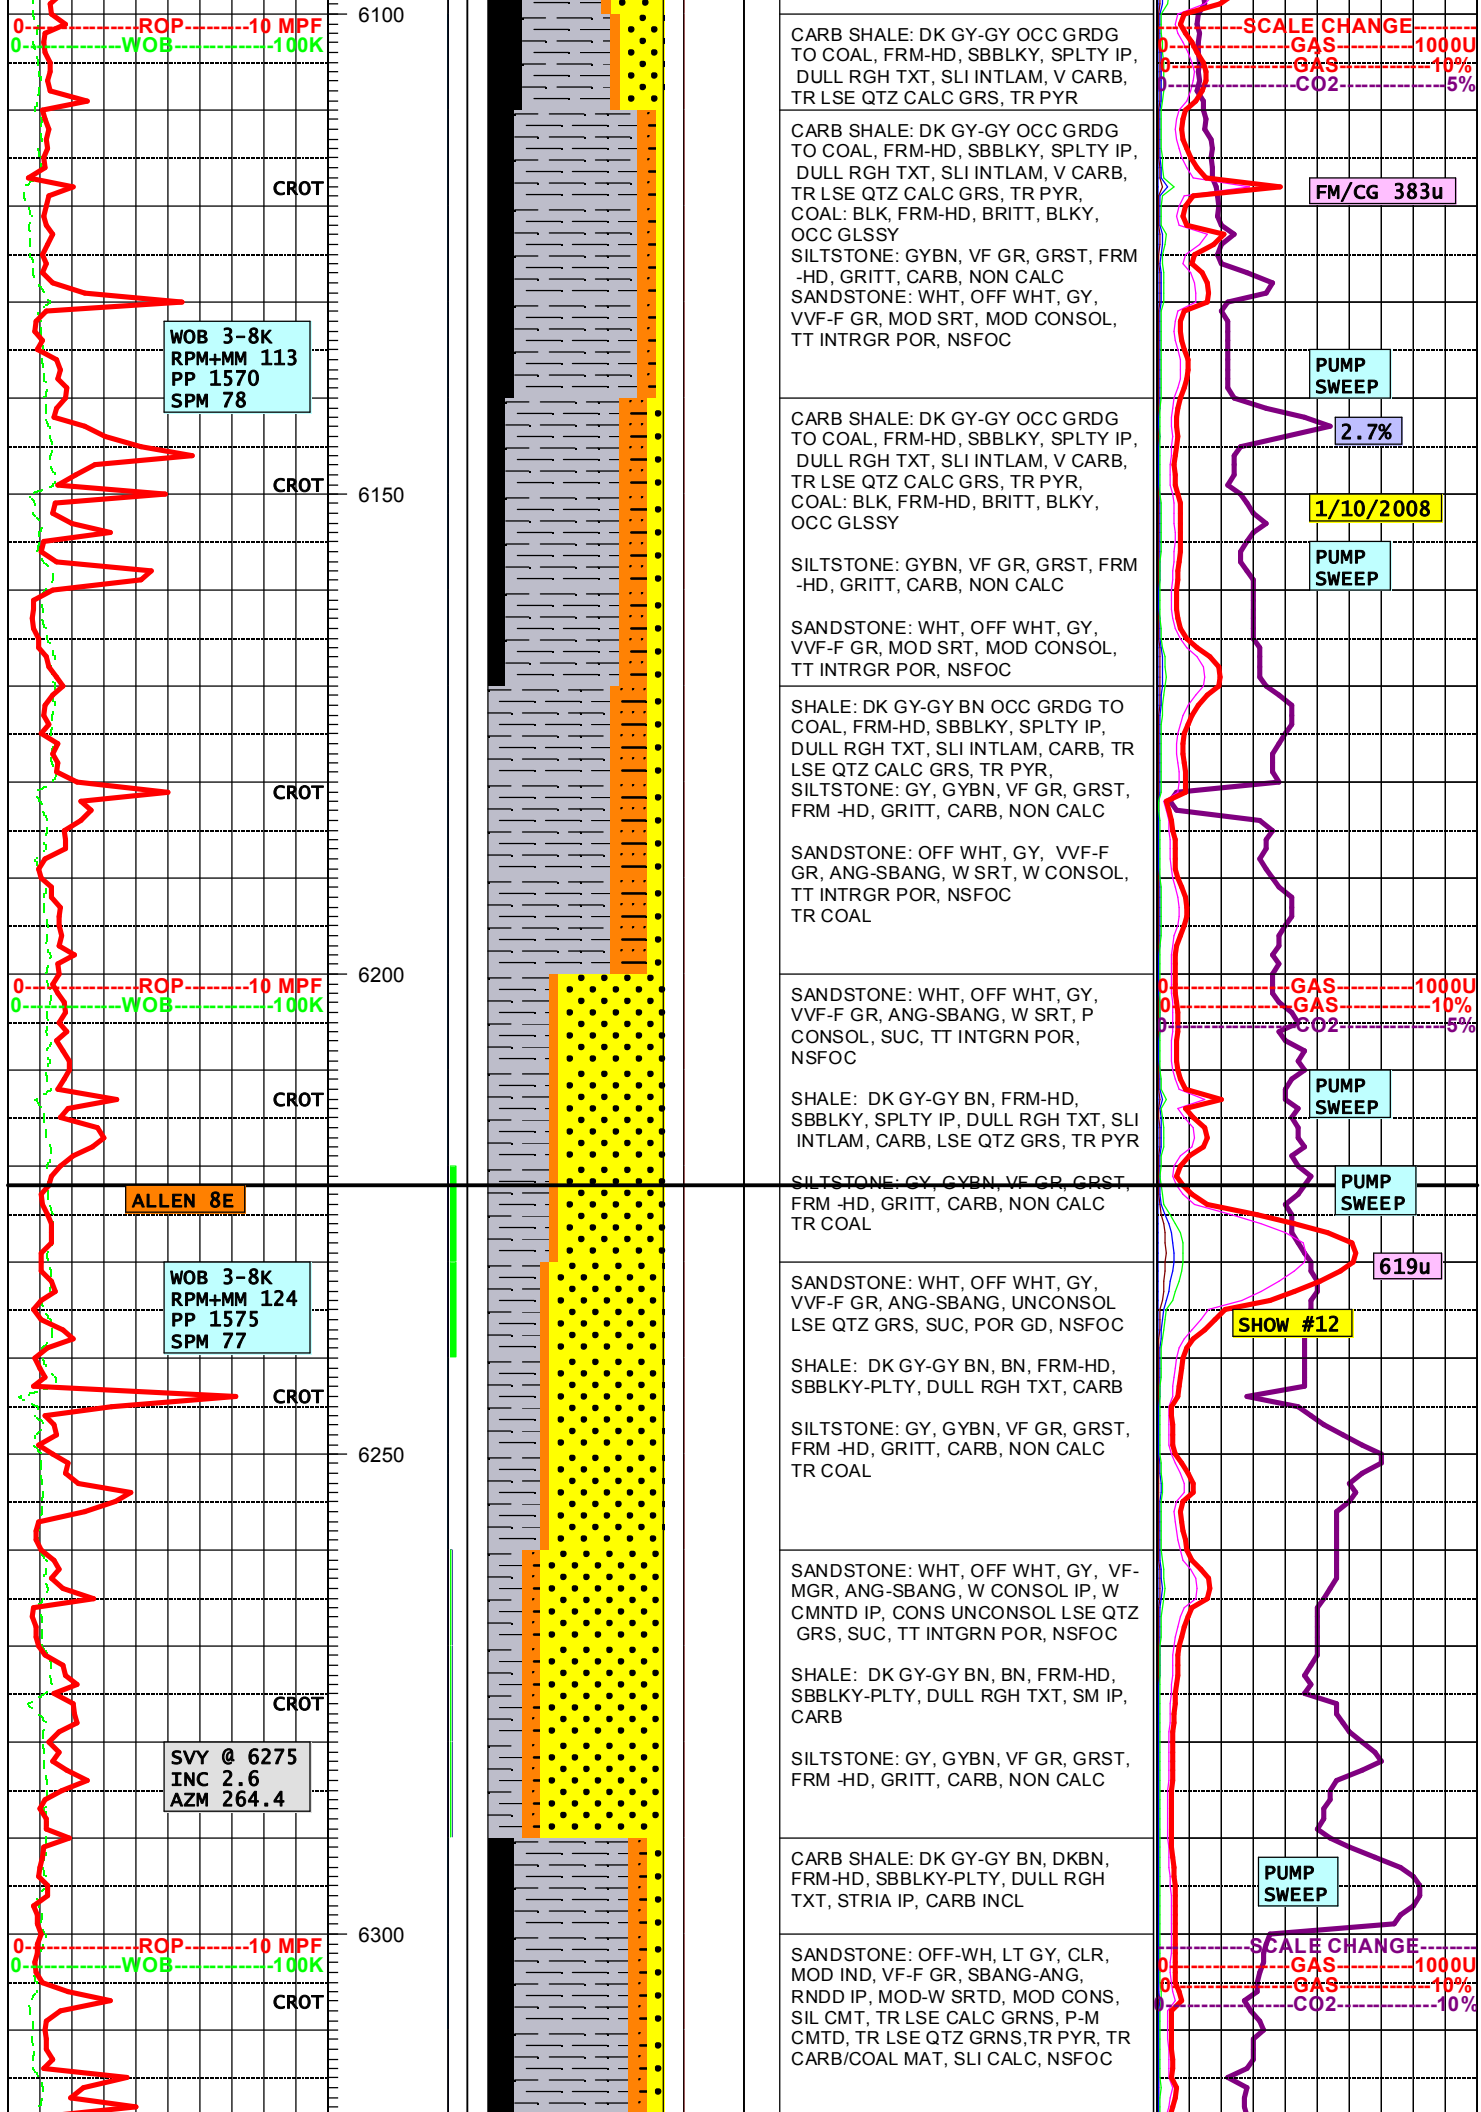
0------------ROP----------10 MPF
0------------WOB----------100K

6100

CARB SHALE: DK GY-GY OCC GRDG TO COAL, FRM-HD, SBBLKY, SPLTY IP, DULL RGH TXT, SLI INTLAM, V CARB, TR LSE QTZ CALC GRS, TR PYR

----------SCALE CHANGE----------
0------------GAS------------1000U
0------------GAS------------10%
0------------CO2------------5%

CROT

CARB SHALE: DK GY-GY OCC GRDG TO COAL, FRM-HD, SBBLKY, SPLTY IP, DULL RGH TXT, SLI INTLAM, V CARB, TR LSE QTZ CALC GRS, TR PYR, COAL: BLK, FRM-HD, BRITT, BLKY, OCC GLSSY
SILTSTONE: GYBN, VF GR, GRST, FRM -HD, GRITT, CARB, NON CALC
SANDSTONE: WHT, OFF WHT, GY, VVF-F GR, MOD SRT, MOD CONSOL, TT INTRGR POR, NSFOC

FM/CG 383u

WOB 3-8K
RPM+MM 113
PP 1570
SPM 78

PUMP SWEEP

CARB SHALE: DK GY-GY OCC GRDG TO COAL, FRM-HD, SBBLKY, SPLTY IP, DULL RGH TXT, SLI INTLAM, V CARB, TR LSE QTZ CALC GRS, TR PYR, COAL: BLK, FRM-HD, BRITT, BLKY, OCC GLSSY

2.7%

CROT

6150

1/10/2008

SILTSTONE: GYBN, VF GR, GRST, FRM -HD, GRITT, CARB, NON CALC

PUMP SWEEP

SANDSTONE: WHT, OFF WHT, GY, VVF-F GR, MOD SRT, MOD CONSOL, TT INTRGR POR, NSFOC

SHALE: DK GY-GY BN OCC GRDG TO COAL, FRM-HD, SBBLKY, SPLTY IP, DULL RGH TXT, SLI INTLAM, CARB, TR LSE QTZ CALC GRS, TR PYR,
SILTSTONE: GY, GYBN, VF GR, GRST, FRM -HD, GRITT, CARB, NON CALC

CROT

SANDSTONE: OFF WHT, GY, VVF-F GR, ANG-SBANG, W SRT, W CONSOL, TT INTRGR POR, NSFOC
TR COAL

0------------ROP----------10 MPF
0------------WOB----------100K

6200

SANDSTONE: WHT, OFF WHT, GY, VVF-F GR, ANG-SBANG, W SRT, P CONSOL, SUC, TT INTGRN POR, NSFOC

0------------GAS------------1000U
0------------GAS------------10%
0------------CO2------------5%

CROT

SHALE: DK GY-GY BN, FRM-HD, SBBLKY, SPLTY IP, DULL RGH TXT, SLI INTLAM, CARB, LSE QTZ GRS, TR PYR

PUMP SWEEP

ALLEN 8E

SILTSTONE: GY, GYBN, VF GR, GRST, FRM -HD, GRITT, CARB, NON CALC
TR COAL

PUMP SWEEP

WOB 3-8K
RPM+MM 124
PP 1575
SPM 77

619u

SANDSTONE: WHT, OFF WHT, GY, VVF-F GR, ANG-SBANG, UNCONSOL LSE QTZ GRS, SUC, POR GD, NSFOC

SHOW #12

SHALE: DK GY-GY BN, BN, FRM-HD, SBBLKY-PLTY, DULL RGH TXT, CARB

CROT

6250

SILTSTONE: GY, GYBN, VF GR, GRST, FRM -HD, GRITT, CARB, NON CALC
TR COAL

SANDSTONE: WHT, OFF WHT, GY, VF-MGR, ANG-SBANG, W CONSOL IP, W CMNTD IP, CONS UNCONSOL LSE QTZ GRS, SUC, TT INTGRN POR, NSFOC

SHALE: DK GY-GY BN, BN, FRM-HD, SBBLKY-PLTY, DULL RGH TXT, SM IP, CARB

CROT

SVY @ 6275
INC 2.6
AZM 264.4

SILTSTONE: GY, GYBN, VF GR, GRST, FRM -HD, GRITT, CARB, NON CALC

CARB SHALE: DK GY-GY BN, DKBN, FRM-HD, SBBLKY-PLTY, DULL RGH TXT, STRIA IP, CARB INCL

PUMP SWEEP

0------------ROP----------10 MPF
0------------WOB----------100K

6300

----------SCALE CHANGE----------
0------------GAS------------1000U
0------------GAS------------10%
0------------CO2------------10%

CROT

SANDSTONE: OFF-WH, LT GY, CLR, MOD IND, VF-F GR, SBANG-ANG, RNDD IP, MOD-W SRTD, MOD CONS, SIL CMT, TR LSE CALC GRNS, P-M CMTD, TR LSE QTZ GRNS,TR PYR, TR CARB/COAL MAT, SLI CALC, NSFOC